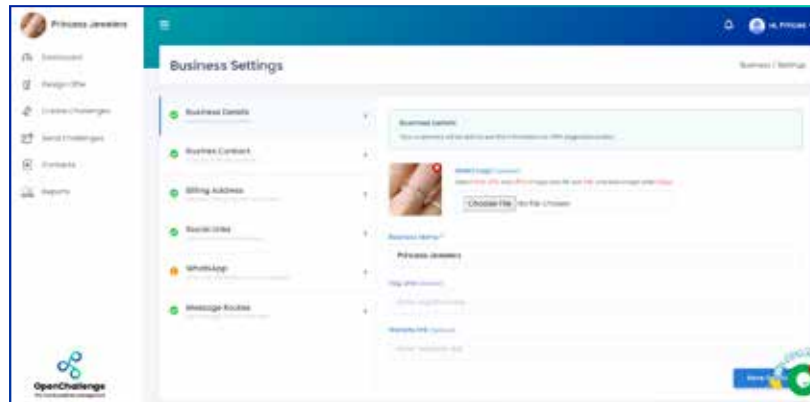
Princess Jewelers

Dashboard
Design Offer
Create Challenges
Send Challenges
Contacts
Reports

OpenChallenge

Hi, Princess

Business Settings

Business / Settings

Business Details
Business Contact
Billing Address
Social Links
WhatsApp
Message Routes

Business Details

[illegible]

Choose File No file chosen

Business Name *

Princess Jewelers

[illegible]

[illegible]

Save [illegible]